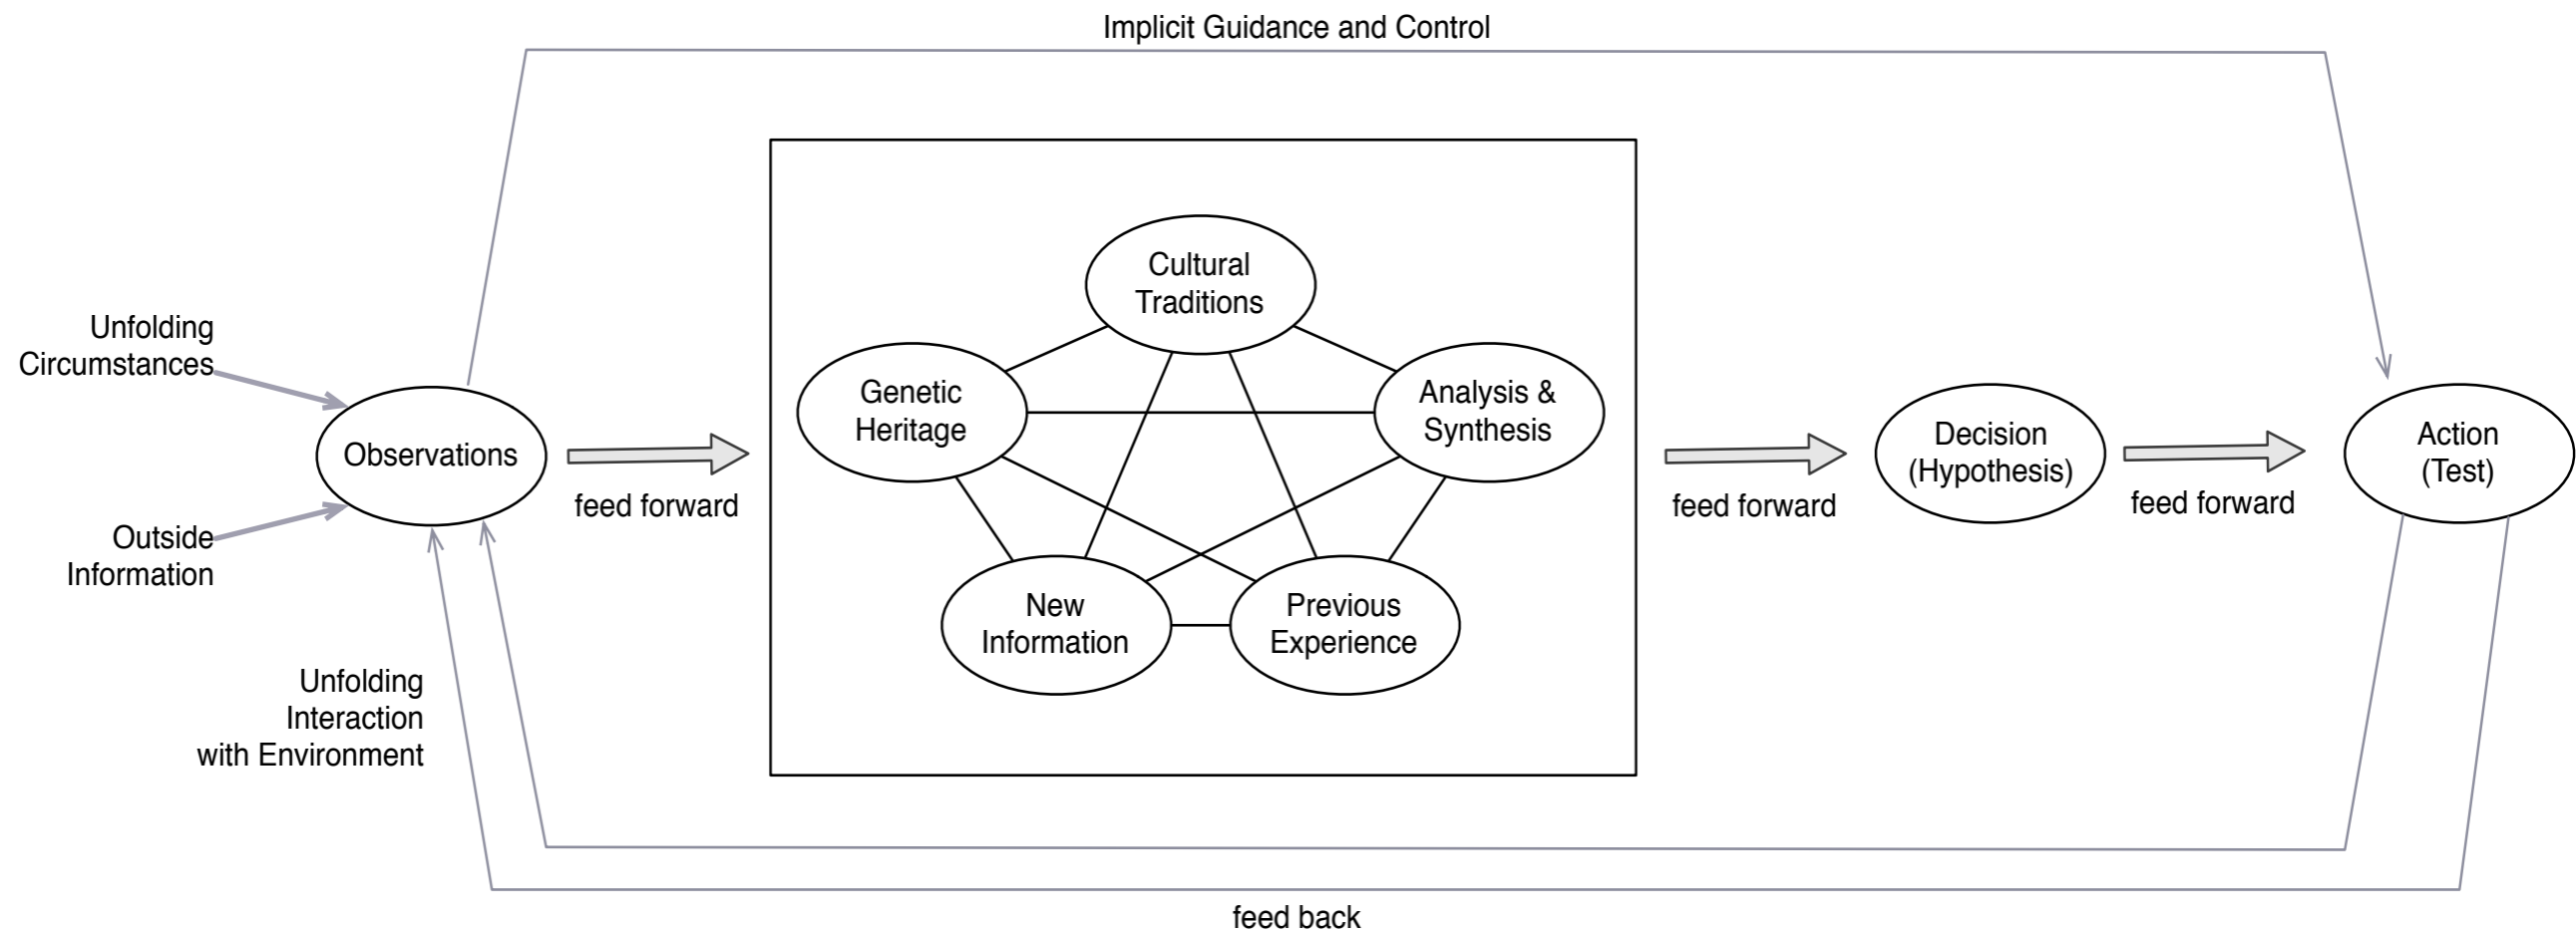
Implicit Guidance and Control

Unfolding Circumstances

Outside Information

Observations

Unfolding Interaction with Environment

feed forward

Cultural Traditions

Genetic Heritage

Analysis & Synthesis

New Information

Previous Experience

feed forward

Decision (Hypothesis)

feed forward

Action (Test)

feed back